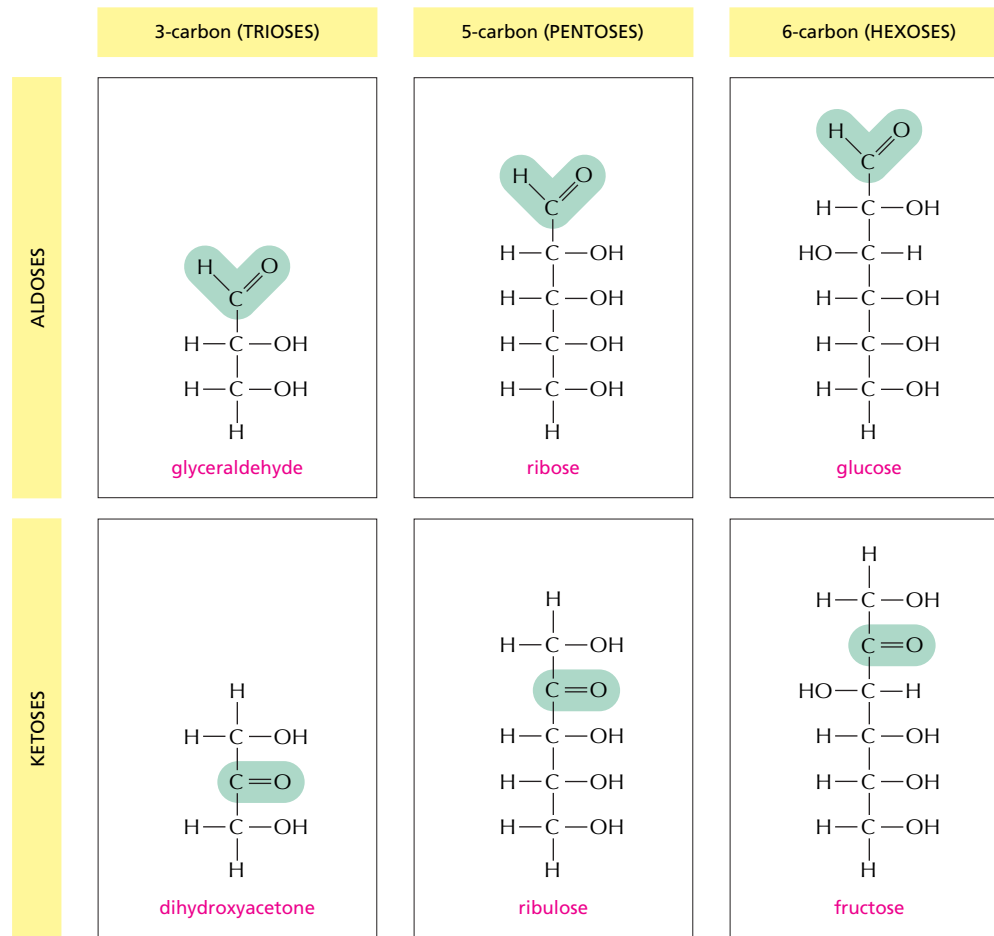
3-carbon (TRIOSES)

5-carbon (PENTOSES)

6-carbon (HEXOSES)

ALDOSES

H C O
H—C—OH
H—C—OH
H
glyceraldehyde

H C O
H—C—OH
H—C—OH
H—C—OH
H—C—OH
H
ribose

H C O
H—C—OH
HO—C—H
H—C—OH
H—C—OH
H—C—OH
H
glucose

KETOSES

H
H—C—OH
C=O
H—C—OH
H
dihydroxyacetone

H
H—C—OH
C=O
H—C—OH
H—C—OH
H—C—OH
H
ribulose

H
H—C—OH
C=O
HO—C—H
H—C—OH
H—C—OH
H—C—OH
H
fructose